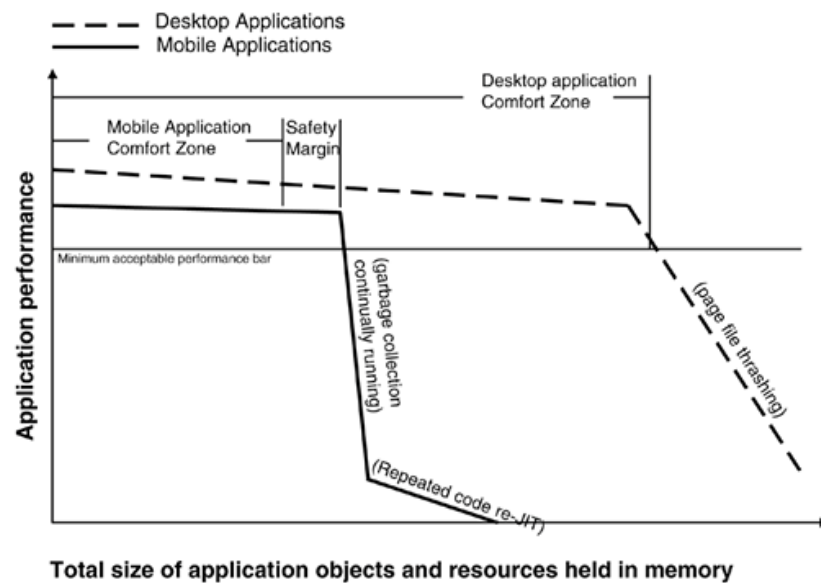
Desktop Applications
Mobile Applications

Desktop application Comfort Zone

Mobile Application Comfort Zone

Safety Margin

Application performance

Minimum acceptable performance bar

(garbage collection continually running)

(page file thrashing)

(Repeated code re-JIT)

Total size of application objects and resources held in memory